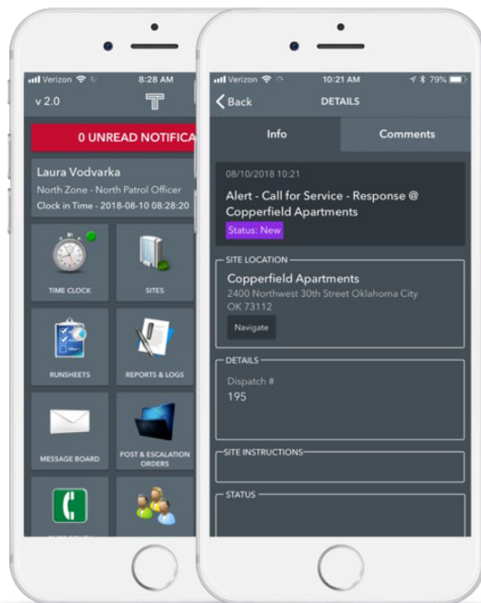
Verizon 8:28 AM

v 2.0

0 UNREAD NOTIFICA

Laura Vodvarka
North Zone - North Patrol Officer
Clock in Time - 2018-08-10 08:28:20

TIME CLOCK

SITES

RUNSHEETS

REPORTS & LOGS

MESSAGE BOARD

POST & ESCALATION ORDERS

Verizon 10:21 AM 79%

Back DETAILS

Info

Comments

08/10/2018 10:21

Alert - Call for Service - Response @ Copperfield Apartments

Status: New

SITE LOCATION

Copperfield Apartments
2400 Northwest 30th Street Oklahoma City OK 73112

Navigate

DETAILS

Dispatch #
195

SITE INSTRUCTIONS

STATUS